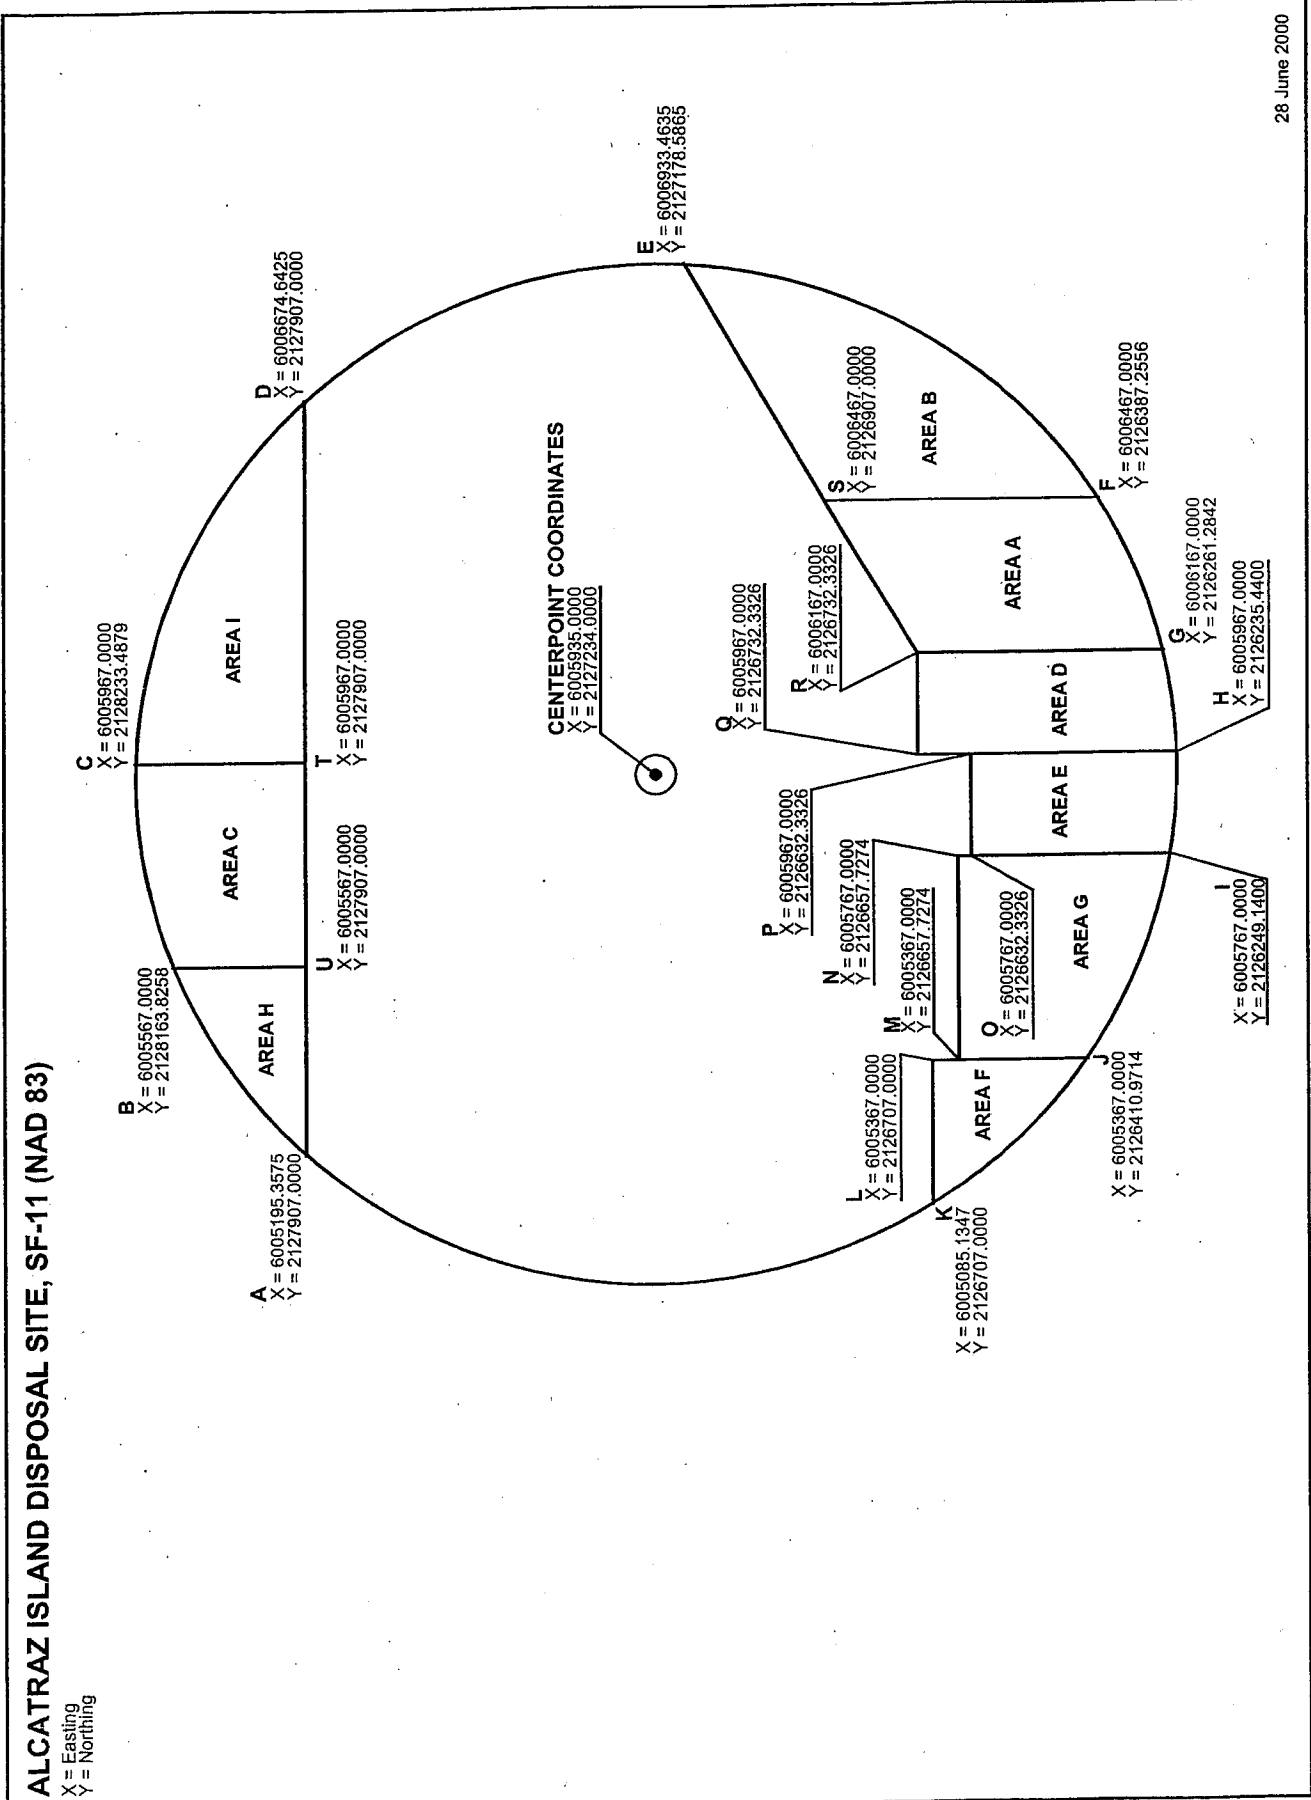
ALCATRAZ ISLAND DISPOSAL SITE, SF-11 (NAD 83)

X = Easting
Y = Northing

28 June 2000

A
X = 6005195.3575
Y = 2127907.0000

B
X = 6005567.0000
Y = 2128163.8258

C
X = 6005967.0000
Y = 2128233.4879

D
X = 6006674.6425
Y = 2127907.0000

E
X = 6006933.4635
Y = 2127178.5865

F
X = 6006467.0000
Y = 2126387.2556

G
X = 6006167.0000
Y = 2126261.2842

H
X = 6005967.0000
Y = 2126235.4400

I
X = 6005767.0000
Y = 2126249.1400

J
X = 6005367.0000
Y = 2126410.9714

K
X = 6005085.1347
Y = 2126707.0000

L
X = 6005367.0000
Y = 2126707.0000

M
X = 6005367.0000
Y = 2126657.7274

N
X = 6005767.0000
Y = 2126657.7274

O
X = 6005767.0000
Y = 2126632.3326

P
X = 6005967.0000
Y = 2126632.3326

Q
X = 6005967.0000
Y = 2126732.3326

R
X = 6006167.0000
Y = 2126732.3326

S
X = 6006467.0000
Y = 2126907.0000

T
X = 6005967.0000
Y = 2127907.0000

U
X = 6005567.0000
Y = 2127907.0000

CENTERPOINT COORDINATES
X = 6005935.0000
Y = 2127234.0000

AREA A
AREA B
AREA C
AREA D
AREA E
AREA F
AREA G
AREA H
AREA I